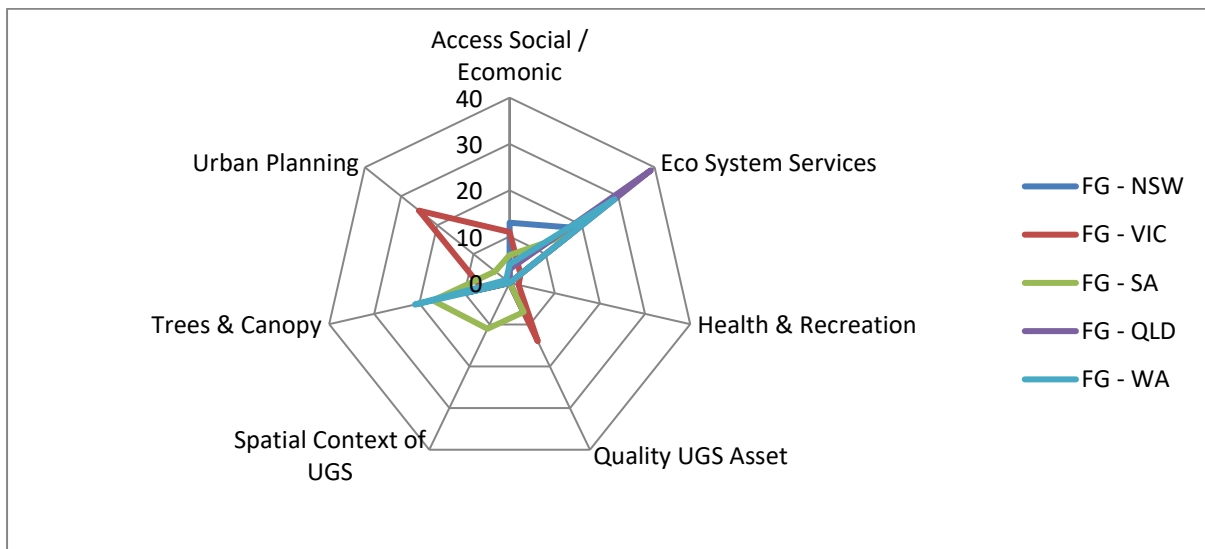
Access Social / Ecomonic

40
30
20
10
0

Eco System Services

Health & Recreation

Quality UGS Asset

Spatial Context of UGS

Trees & Canopy

Urban Planning

FG - NSW
FG - VIC
FG - SA
FG - QLD
FG - WA